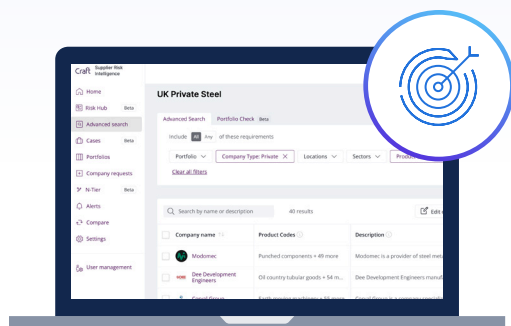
Craft Supplier Risk Intelligence

Home
Risk Hub Beta
Advanced search
Cases Beta
Portfolios
Company requests
N-Tier Beta
Alerts
Compare
Settings
User management

UK Private Steel

Advanced Search Portfolio Check Beta

Include All Any of these requirements

Portfolio Company Type: Private Locations Sectors Produ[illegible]

Clear all filters

Search by name or description 40 results Edit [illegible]

| Company name | Product Codes | Description |
|---|---|---|
| Modomec | Punched components + 49 more | Modomec is a provider of steel meta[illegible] |
| Dee Development Engineers | Oil country tubular goods + 54 more | Dee Development Engineers |
| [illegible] | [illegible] | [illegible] |